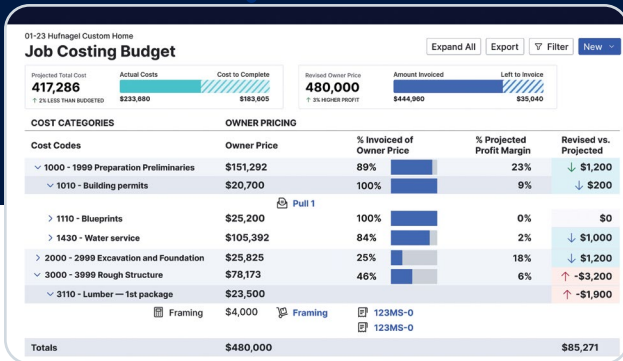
01-23 Hufnagel Custom Home

Job Costing Budget

Expand All Export Filter New

Projected Total Cost
417,286
↑ 2% LESS THAN BUDGETED

Actual Costs
$233,680

Cost to Complete
$183,605

Revised Owner Price
480,000
↑ 3% HIGHER PROFIT

Amount Invoiced
$444,960

Left to Invoice
$35,040

| COST CATEGORIES | OWNER PRICING | | | |
|---|---|---|---|---|
| Cost Codes | Owner Price | % Invoiced of Owner Price | % Projected Profit Margin | Revised vs. Projected |
| ∨ 1000 - 1999 Preparation Preliminaries | $151,292 | 89% | 23% | ↓ $1,200 |
| ∨ 1010 - Building permits | $20,700 | 100% | 9% | ↓ $200 |
| Pull 1 | | | | |
| > 1110 - Blueprints | $25,200 | 100% | 0% | $0 |
| > 1430 - Water service | $105,392 | 84% | 2% | ↓ $1,000 |
| > 2000 - 2999 Excavation and Foundation | $25,825 | 25% | 18% | ↓ $1,200 |
| ∨ 3000 - 3999 Rough Structure | $78,173 | 46% | 6% | ↑ -$3,200 |
| ∨ 3110 - Lumber — 1st package | $23,500 | | | ↑ -$1,900 |
| Framing | $4,000 Framing | 123MS-0 | | |
| | | 123MS-0 | | |
| Totals | $480,000 | | | $85,271 |